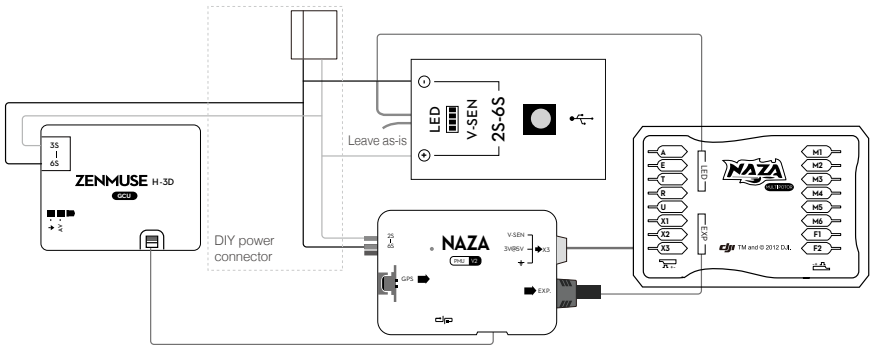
3S
|
6S
ZENMUSE H-3D
GCU

DIY power connector

LED
V-SEN
2S-6S
Leave as-is

2S
|
6S
NAZA
PMU V2
V-SEN
3V@5V
X3
+
GPS
EXP.

A
E
T
R
U
X1
X2
X3
LED
EXP
NAZA
MULTIROTOR
M1
M2
M3
M4
M5
M6
F1
F2
TM and © 2012 DJI.